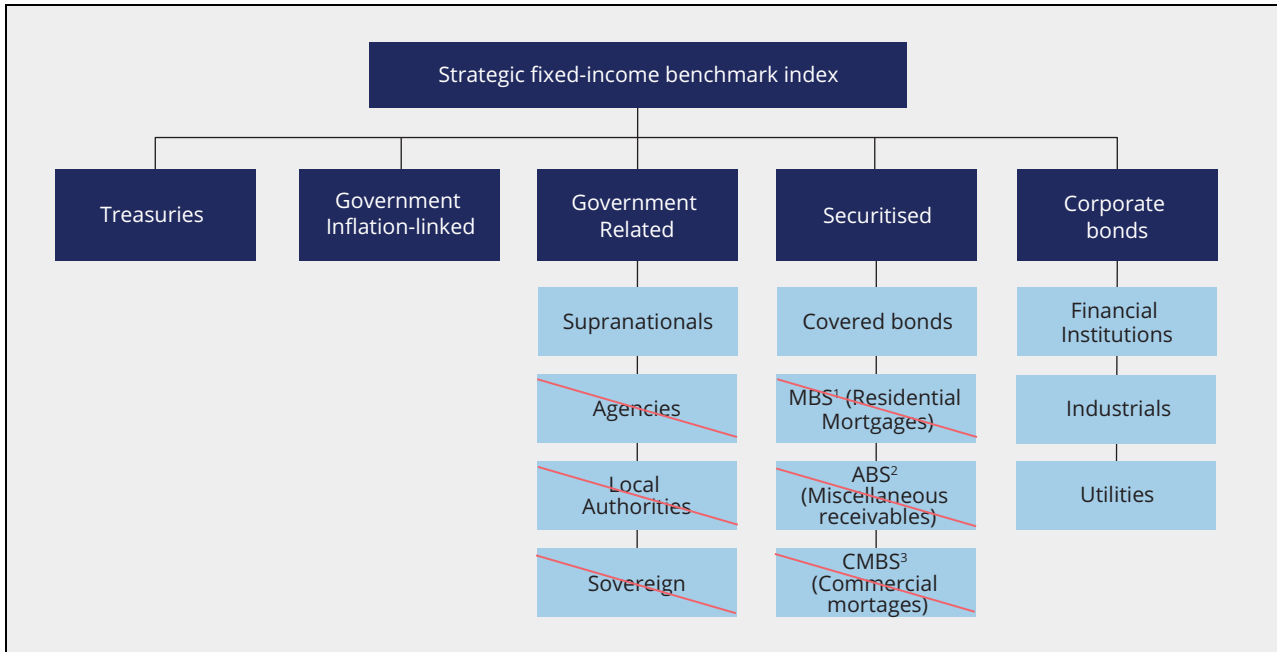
Strategic fixed-income benchmark index

Treasuries

Government Inflation-linked

Government Related

Supranationals

Agencies

Local Authorities

Sovereign

Securitised

Covered bonds

MBS$^1$ (Residential Mortgages)

ABS$^2$ (Miscellaneous receivables)

CMBS$^3$ (Commercial mortages)

Corporate bonds

Financial Institutions

Industrials

Utilities